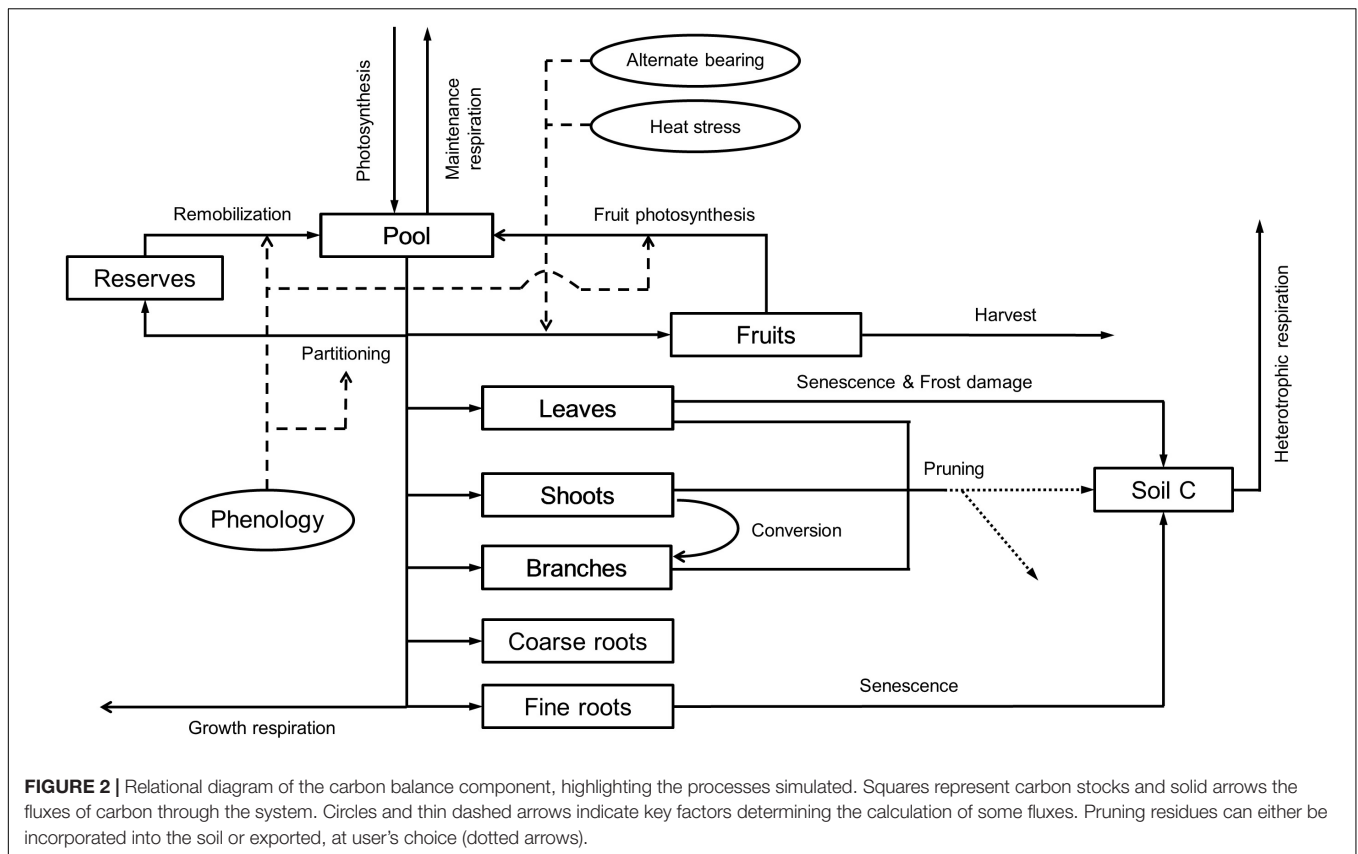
Photosynthesis

Maintenance respiration

Alternate bearing

Heat stress

Remobilization

Pool

Fruit photosynthesis

Reserves

Heterotrophic respiration

Fruits

Harvest

Partitioning

Senescence & Frost damage

Leaves

Pruning

Shoots

Soil C

Phenology

Conversion

Branches

Coarse roots

Senescence

Fine roots

Growth respiration

**FIGURE 2 |** Relational diagram of the carbon balance component, highlighting the processes simulated. Squares represent carbon stocks and solid arrows the fluxes of carbon through the system. Circles and thin dashed arrows indicate key factors determining the calculation of some fluxes. Pruning residues can either be incorporated into the soil or exported, at user's choice (dotted arrows).